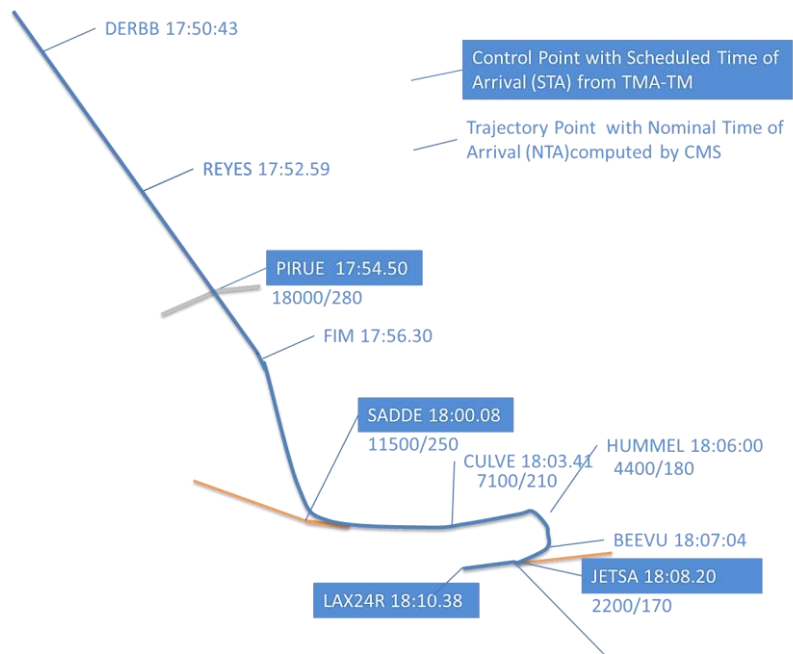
DERBB 17:50:43

Control Point with Scheduled Time of Arrival (STA) from TMA-TM

Trajectory Point with Nominal Time of Arrival (NTA)computed by CMS

REYES 17:52.59

PIRUE 17:54.50
18000/280

FIM 17:56.30

SADDE 18:00.08
11500/250

CULVE 18:03.41
7100/210

HUMMEL 18:06:00
4400/180

BEEVU 18:07:04

JETSA 18:08.20
2200/170

LAX24R 18:10.38